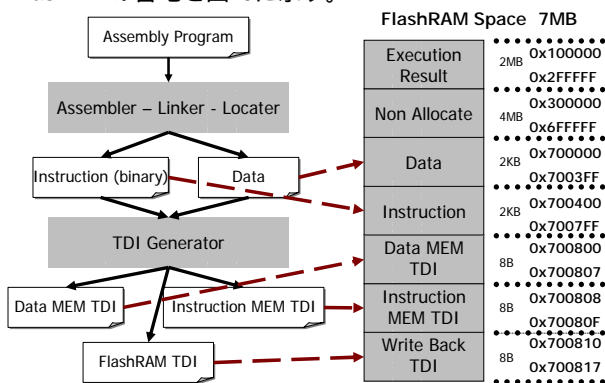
FlashRAM Space 7MB

Assembly Program

Assembler – Linker - Locater

Instruction (binary)

Data

TDI Generator

Data MEM TDI

Instruction MEM TDI

FlashRAM TDI

| | | |
|---|---|---|
| Execution Result | 2MB | 0x100000 0x2FFFFF |
| Non Allocate | 4MB | 0x300000 0x6FFFFF |
| Data | 2KB | 0x700000 0x7003FF |
| Instruction | 2KB | 0x700400 0x7007FF |
| Data MEM TDI | 8B | 0x700800 0x700807 |
| Instruction MEM TDI | 8B | 0x700808 0x70080F |
| Write Back TDI | 8B | 0x700810 0x700817 |